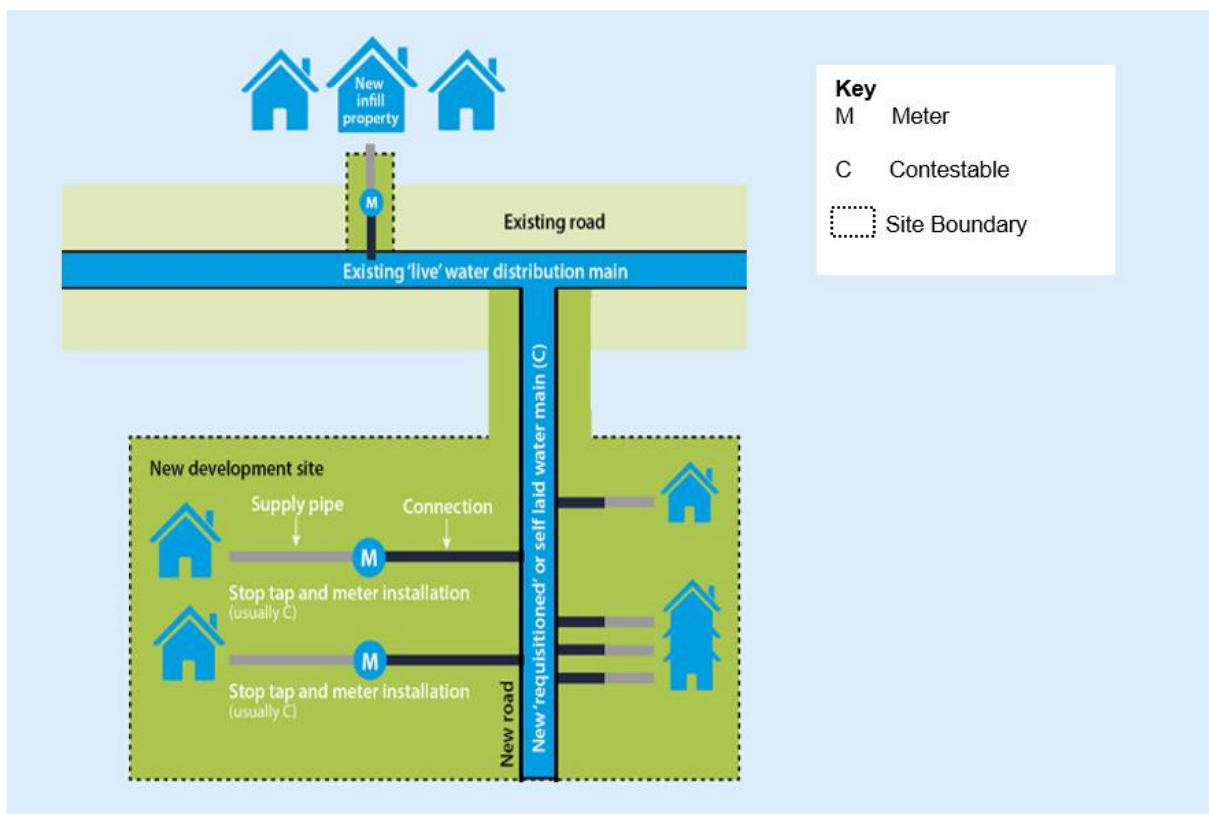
New infill property

M

Existing road

Existing 'live' water distribution main

New development site

Supply pipe

Connection

M

Stop tap and meter installation (usually C)

M

Stop tap and meter installation (usually C)

New road

New 'requisitioned' or self laid water main (C)

Key
M Meter
C Contestable
Site Boundary